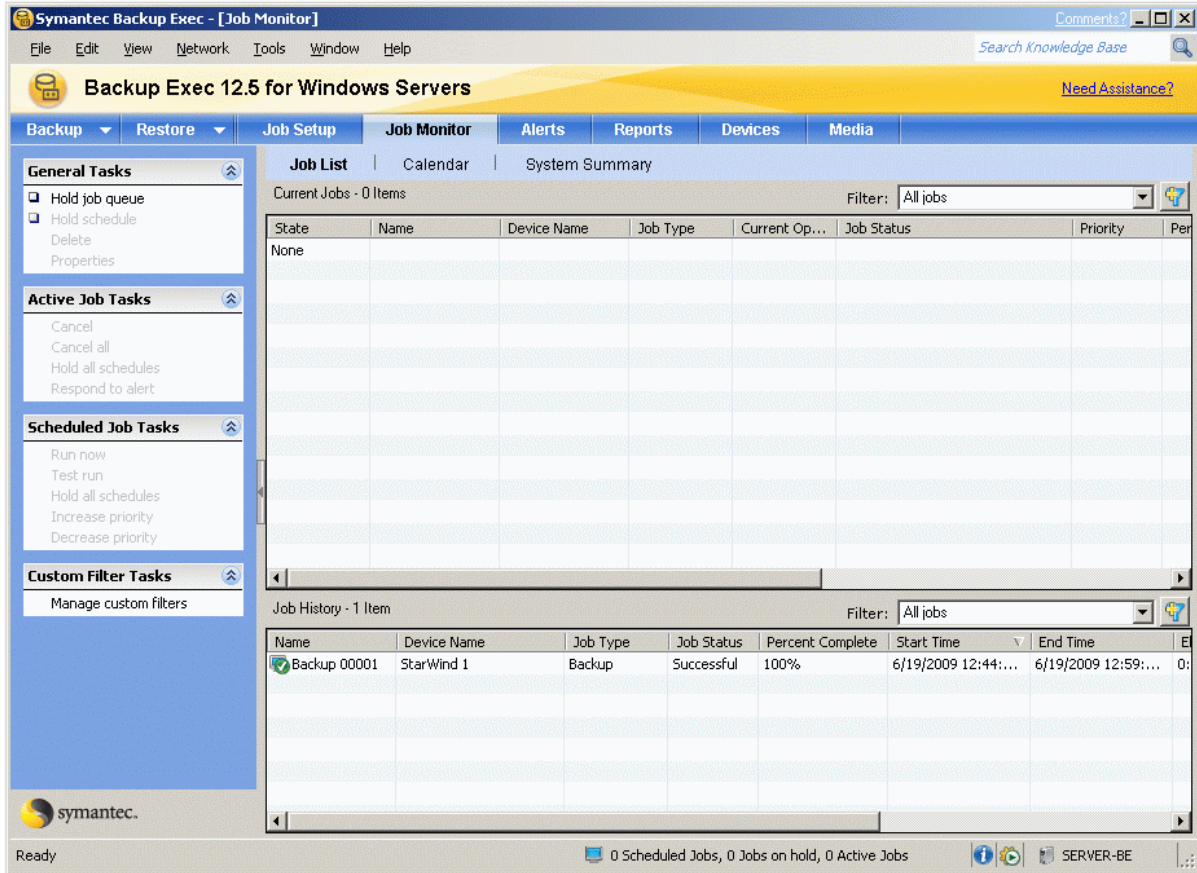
Symantec Backup Exec - [Job Monitor]

Comments?

File Edit View Network Tools Window Help

Search Knowledge Base

Backup Exec 12.5 for Windows Servers

Need Assistance?

Backup Restore Job Setup Job Monitor Alerts Reports Devices Media

General Tasks
Hold job queue
Hold schedule
Delete
Properties

Active Job Tasks
Cancel
Cancel all
Hold all schedules
Respond to alert

Scheduled Job Tasks
Run now
Test run
Hold all schedules
Increase priority
Decrease priority

Custom Filter Tasks
Manage custom filters

symantec.

Job List | Calendar | System Summary

Current Jobs - 0 Items

Filter: All jobs

| State | Name | Device Name | Job Type | Current Op... | Job Status | Priority | Per |
|---|---|---|---|---|---|---|---|
| None | | | | | | | |

Job History - 1 Item

Filter: All jobs

| Name | Device Name | Job Type | Job Status | Percent Complete | Start Time | End Time | El |
|---|---|---|---|---|---|---|---|
| Backup 00001 | StarWind 1 | Backup | Successful | 100% | 6/19/2009 12:44:... | 6/19/2009 12:59:... | 0: |

Ready

0 Scheduled Jobs, 0 Jobs on hold, 0 Active Jobs

SERVER-BE